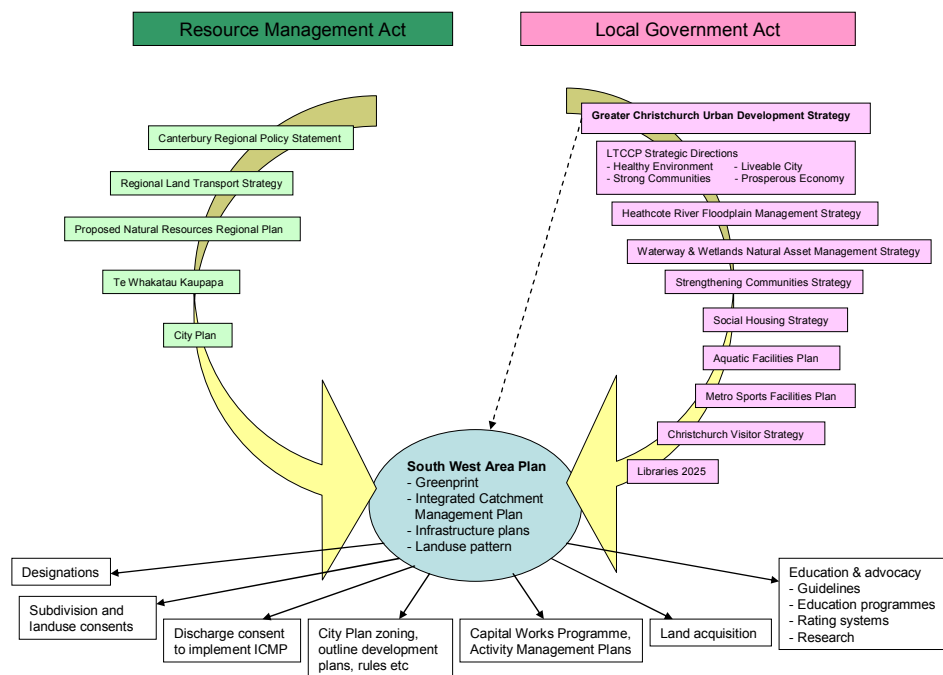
Resource Management Act

Local Government Act

Canterbury Regional Policy Statement

Regional Land Transport Strategy

Proposed Natural Resources Regional Plan

Te Whakatau Kaupapa

City Plan

Greater Christchurch Urban Development Strategy

LTCCP Strategic Directions
- Healthy Environment
- Liveable City
- Strong Communities
- Prosperous Economy

Heathcote River Floodplain Management Strategy

Waterway & Wetlands Natural Asset Management Strategy

Strengthening Communities Strategy

Social Housing Strategy

Aquatic Facilities Plan

Metro Sports Facilities Plan

Christchurch Visitor Strategy

Libraries 2025

South West Area Plan
- Greenprint
- Integrated Catchment Management Plan
- Infrastructure plans
- Landuse pattern

Designations

Subdivision and landuse consents

Discharge consent to implement ICMP

City Plan zoning, outline development plans, rules etc

Capital Works Programme, Activity Management Plans

Land acquisition

Education & advocacy
- Guidelines
- Education programmes
- Rating systems
- Research